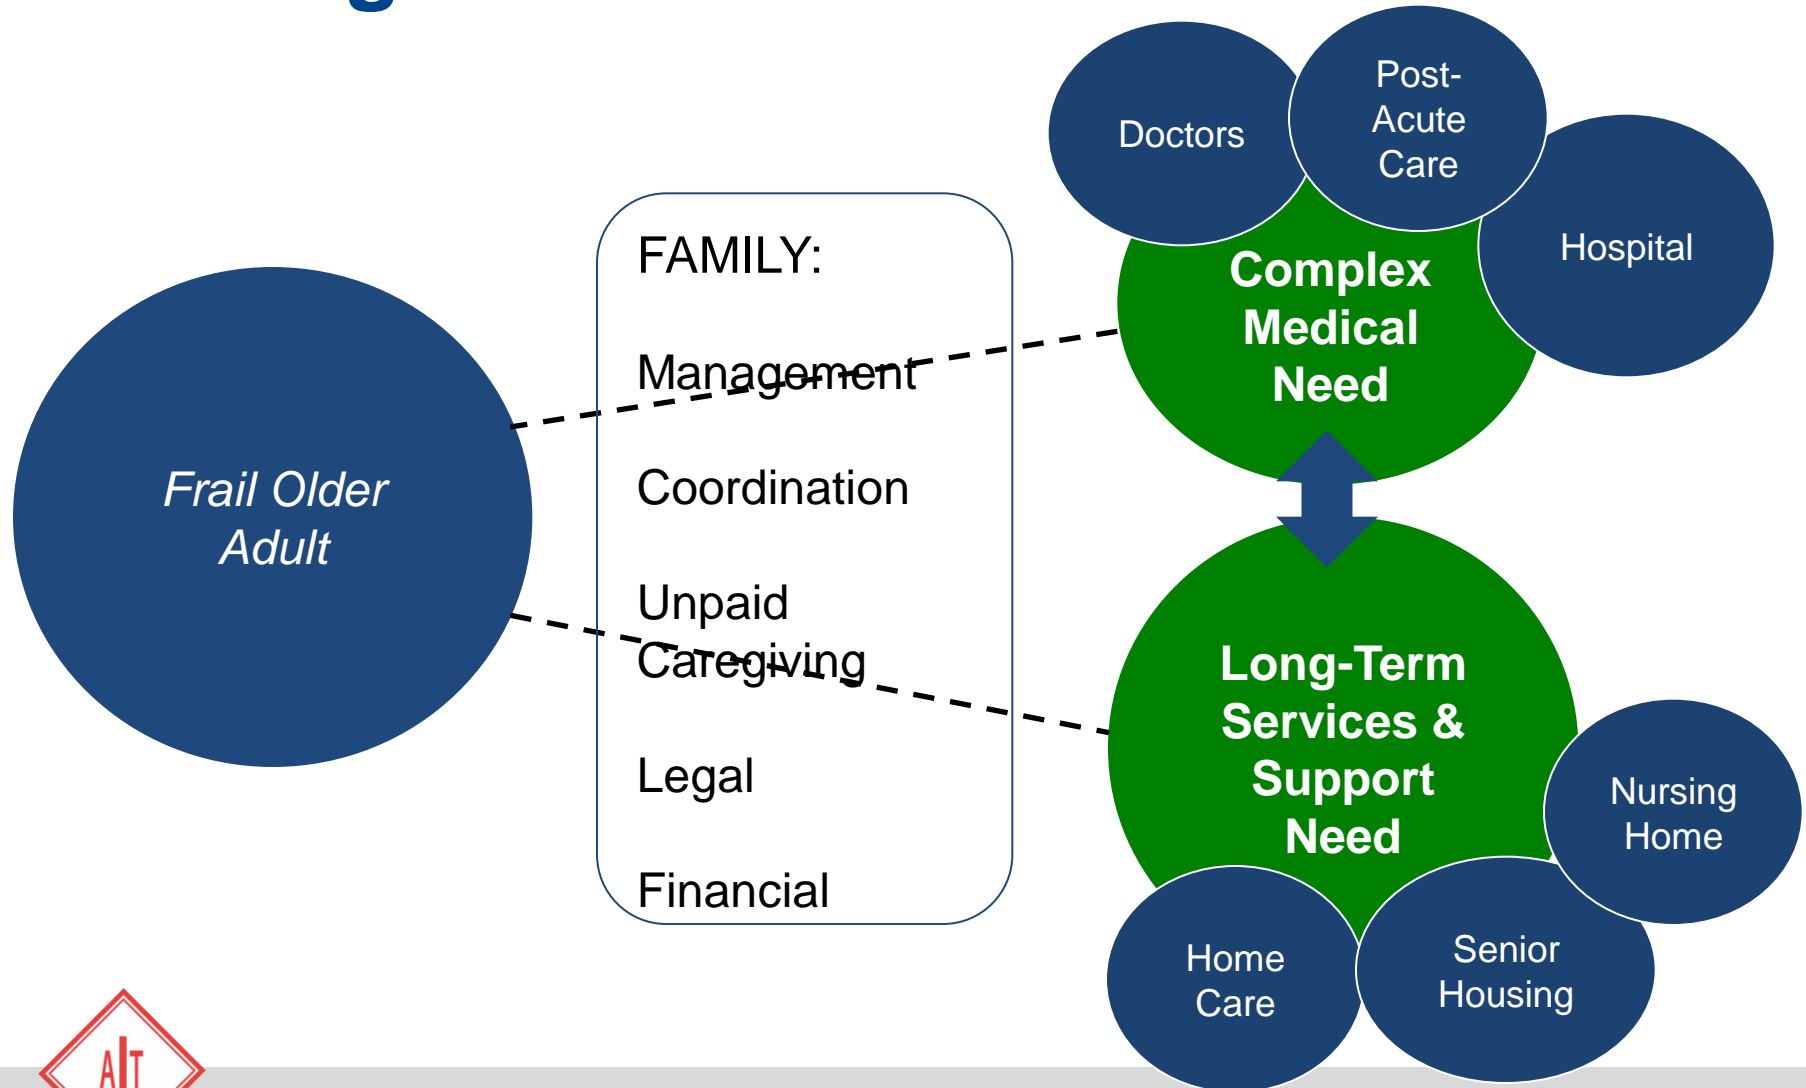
Frail Older Adult

FAMILY:

Management

Coordination

Unpaid Caregiving

Legal

Financial

Doctors

Post-Acute Care

Hospital

Complex Medical Need

Long-Term Services & Support Need

Nursing Home

Home Care

Senior Housing

AIT